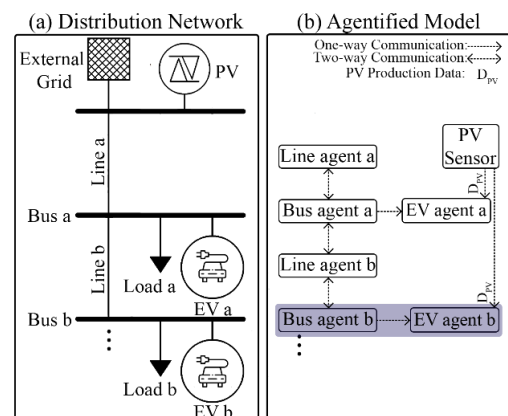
(a) Distribution Network

External Grid

PV

Line a

Bus a

Line b

Load a

EV a

Bus b

Load b

EV b

(b) Agentified Model

One-way Communication:

Two-way Communication:

PV Production Data: $D_{PV}$

PV Sensor

Line agent a

Bus agent a

EV agent a

$D_{PV}$

Line agent b

$D_{PV}$

Bus agent b

EV agent b